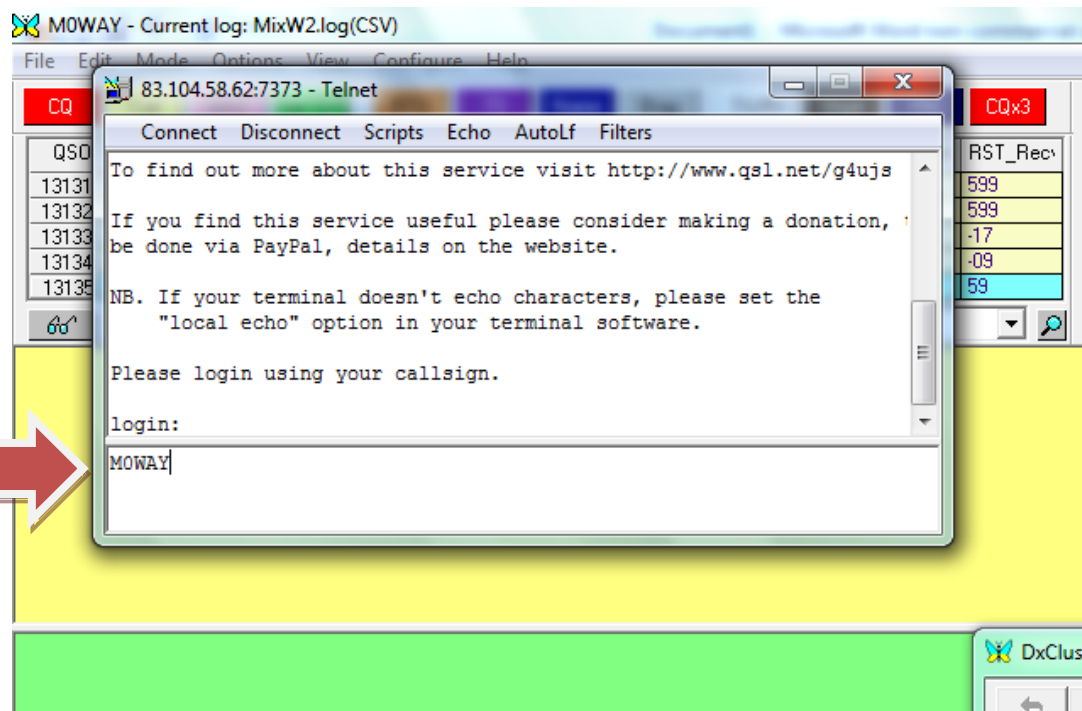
M0WAY - Current log: MixW2.log(CSV)

File Edit Mode Options View Configure Help

CQ

CQx3

QSO

13131
13132
13133
13134
13135

RST_Recv

599
599
-17
-09
59

83.104.58.62:7373 - Telnet

Connect Disconnect Scripts Echo AutoLf Filters

To find out more about this service visit http://www.qsl.net/g4ujs

If you find this service useful please consider making a donation, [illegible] be done via PayPal, details on the website.

NB. If your terminal doesn't echo characters, please set the "local echo" option in your terminal software.

Please login using your callsign.

login:

M0WAY

DxClus